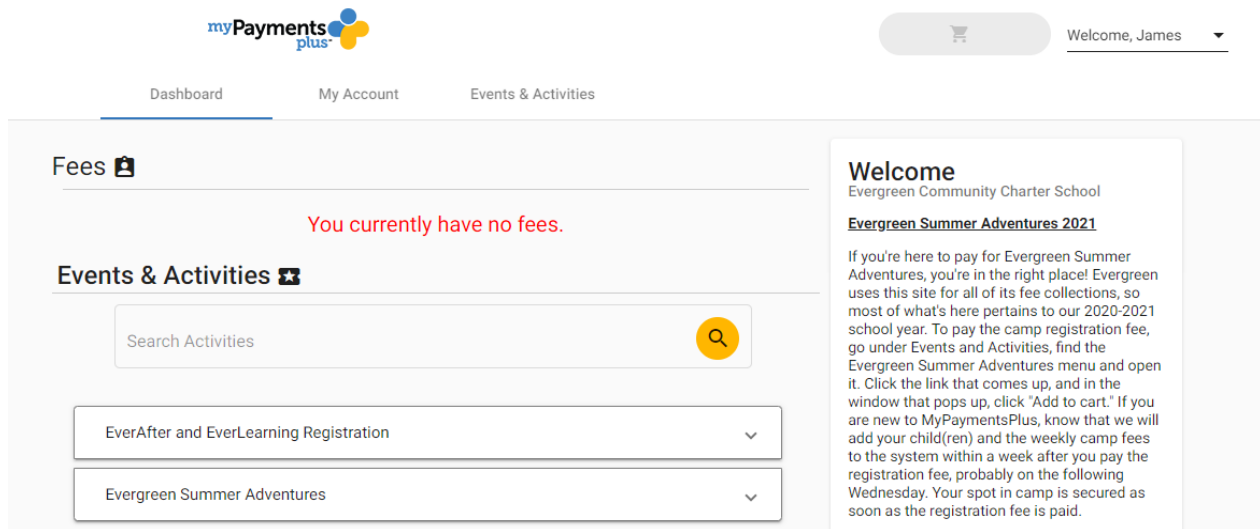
myPayments plus

Welcome, James

Dashboard

My Account

Events & Activities

Fees

You currently have no fees.

Events & Activities

Search Activities

EverAfter and EverLearning Registration

Evergreen Summer Adventures

Welcome

Evergreen Community Charter School

Evergreen Summer Adventures 2021

If you're here to pay for Evergreen Summer Adventures, you're in the right place! Evergreen uses this site for all of its fee collections, so most of what's here pertains to our 2020-2021 school year. To pay the camp registration fee, go under Events and Activities, find the Evergreen Summer Adventures menu and open it. Click the link that comes up, and in the window that pops up, click "Add to cart." If you are new to MyPaymentsPlus, know that we will add your child(ren) and the weekly camp fees to the system within a week after you pay the registration fee, probably on the following Wednesday. Your spot in camp is secured as soon as the registration fee is paid.